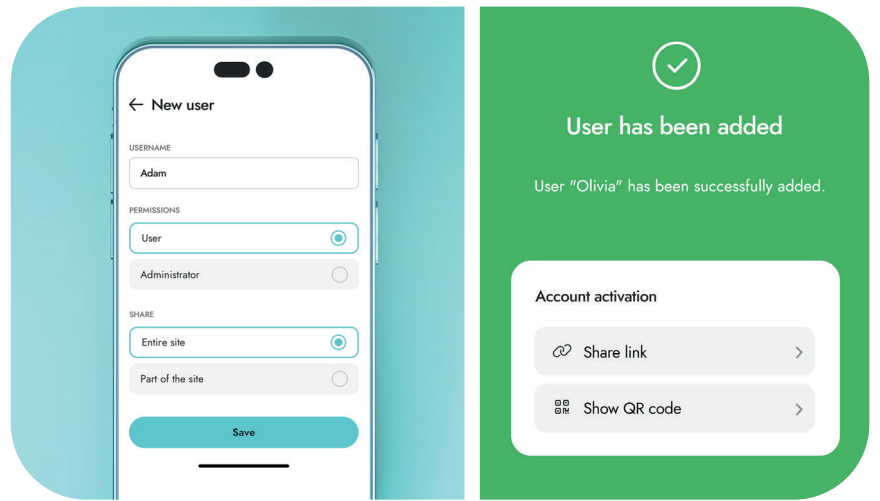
← New user

USERNAME

Adam

PERMISSIONS

User

Administrator

SHARE

Entire site

Part of the site

Save

User has been added

User "Olivia" has been successfully added.

Account activation

Share link

Show QR code